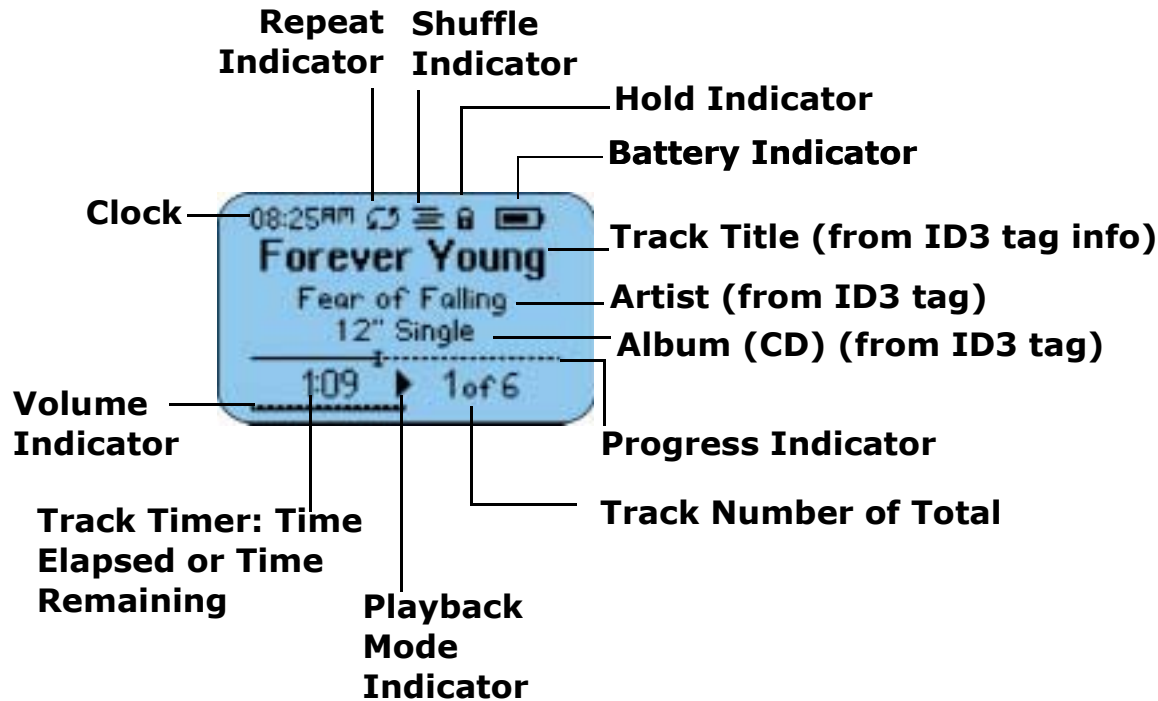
Repeat Indicator

Shuffle Indicator

Hold Indicator

Battery Indicator

Clock

08:25AM

Forever Young

Fear of Falling

12" Single

1:09

1of 6

Track Title (from ID3 tag info)

Artist (from ID3 tag)

Album (CD) (from ID3 tag)

Volume Indicator

Progress Indicator

Track Timer: Time Elapsed or Time Remaining

Track Number of Total

Playback Mode Indicator